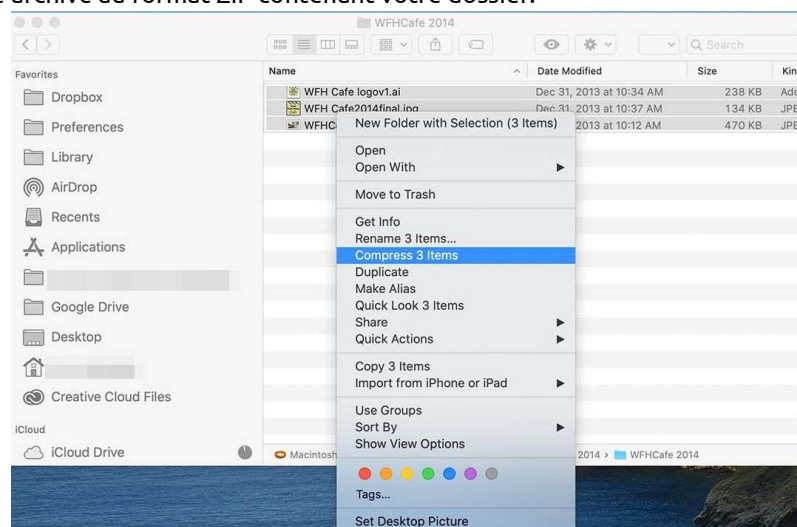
archive au format ZIP contenant votre dossier.

WFHCafe 2014

Search

Favorites
Dropbox
Preferences
Library
AirDrop
Recents
Applications
Google Drive
Desktop
Creative Cloud Files
iCloud
iCloud Drive

| Name | Date Modified | Size | Kin |
|---|---|---|---|
| WFH Cafe logov1.ai | Dec 31, 2013 at 10:34 AM | 238 KB | Ado |
| WFH Cafe2014final.jpg | Dec 31, 2013 at 10:37 AM | 134 KB | JPE |
| WFHC | 2013 at 10:12 AM | 470 KB | JPE |

New Folder with Selection (3 Items)
Open
Open With
Move to Trash
Get Info
Rename 3 Items...
Compress 3 Items
Duplicate
Make Alias
Quick Look 3 Items
Share
Quick Actions
Copy 3 Items
Import from iPhone or iPad
Use Groups
Sort By
Show View Options
Tags...
Set Desktop Picture

Macintosh
2014 › WFHCafe 2014